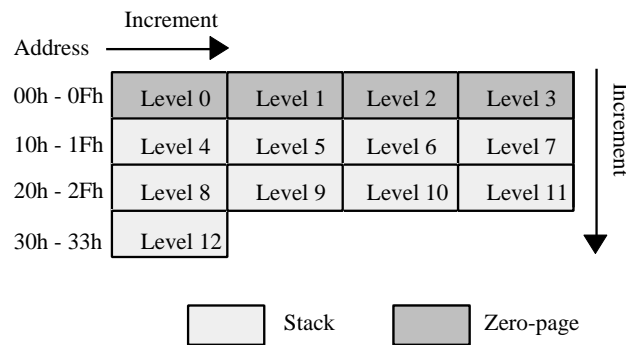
Increment

Address

| 00h - 0Fh | Level 0 | Level 1 | Level 2 | Level 3 |
|---|---|---|---|---|
| 10h - 1Fh | Level 4 | Level 5 | Level 6 | Level 7 |
| 20h - 2Fh | Level 8 | Level 9 | Level 10 | Level 11 |
| 30h - 33h | Level 12 | | | |

Increment

Stack

Zero-page